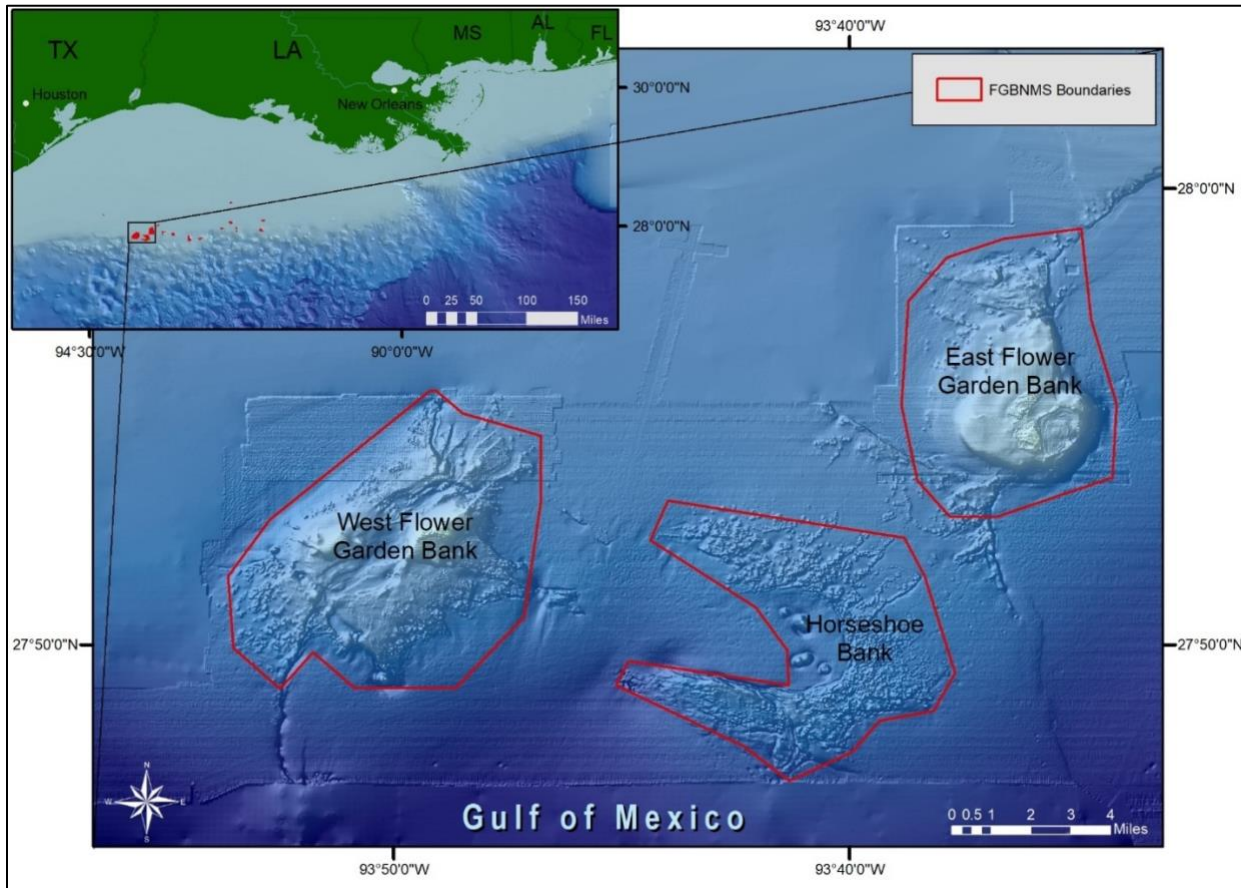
TX
LA
MS
AL
FL
Houston
New Orleans
30°0'0"N
28°0'0"N
0 25 50 100 150
Miles
94°30'0"W
90°0'0"W
93°40'0"W
FGBNMS Boundaries
28°0'0"N
East Flower Garden Bank
West Flower Garden Bank
Horseshoe Bank
27°50'0"N
27°50'0"N
N
W
E
S
Gulf of Mexico
0 0.5 1 2 3 4
Miles
93°50'0"W
93°40'0"W